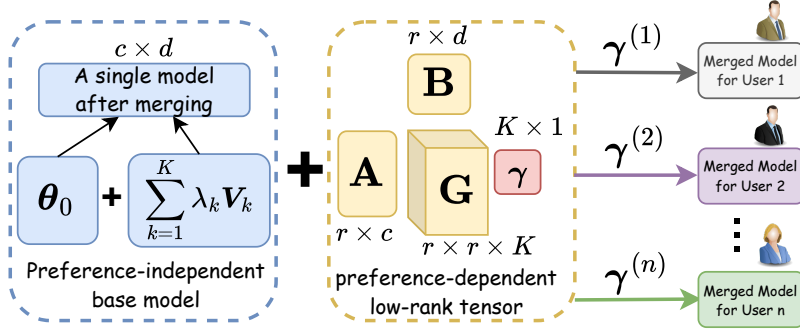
$c \times d$

A single model after merging

$\boldsymbol{\theta}_0$ + $\sum_{k=1}^{K} \lambda_k \boldsymbol{V}_k$

Preference-independent base model

+

$r \times d$

$\mathbf{B}$

$\mathbf{A}$

$\mathbf{G}$

$K \times 1$

$\boldsymbol{\gamma}$

$r \times c$

$r \times r \times K$

preference-dependent low-rank tensor

$\boldsymbol{\gamma}^{(1)}$

Merged Model for User 1

$\boldsymbol{\gamma}^{(2)}$

Merged Model for User 2

$\boldsymbol{\gamma}^{(n)}$

Merged Model for User n